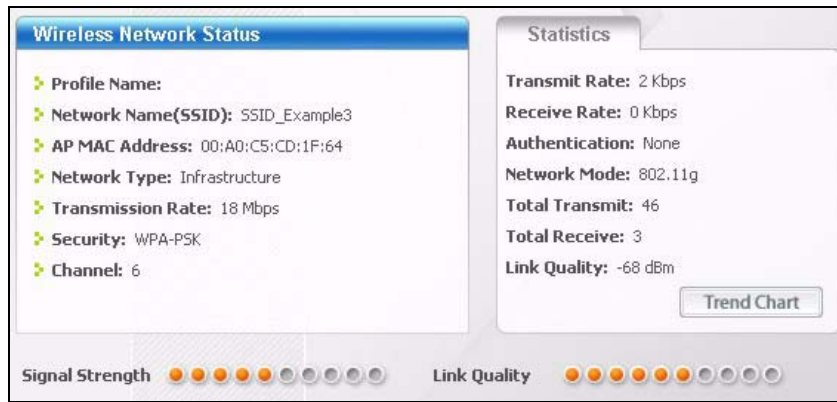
Wireless Network Status

Profile Name:

Network Name(SSID): SSID_Example3

AP MAC Address: 00:A0:C5:CD:1F:64

Network Type: Infrastructure

Transmission Rate: 18 Mbps

Security: WPA-PSK

Channel: 6

Statistics

Transmit Rate: 2 Kbps

Receive Rate: 0 Kbps

Authentication: None

Network Mode: 802.11g

Total Transmit: 46

Total Receive: 3

Link Quality: -68 dBm

Trend Chart

Signal Strength

Link Quality